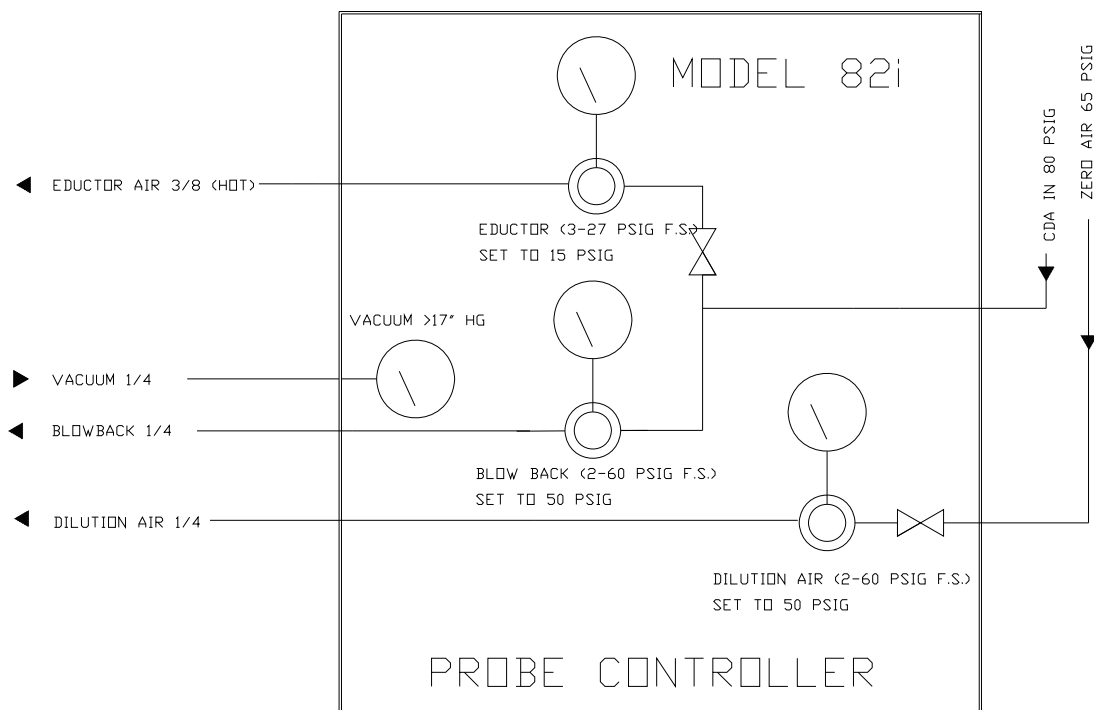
MODEL 82i

EDUCTOR AIR 3/8 (HOT)

EDUCTOR (3-27 PSIG F.S.)
SET TO 15 PSIG

CDA IN 80 PSIG

ZERO AIR 65 PSIG

VACUUM >17" HG

VACUUM 1/4

BLOWBACK 1/4

BLOW BACK (2-60 PSIG F.S.)
SET TO 50 PSIG

DILUTION AIR 1/4

DILUTION AIR (2-60 PSIG F.S.)
SET TO 50 PSIG

PROBE CONTROLLER